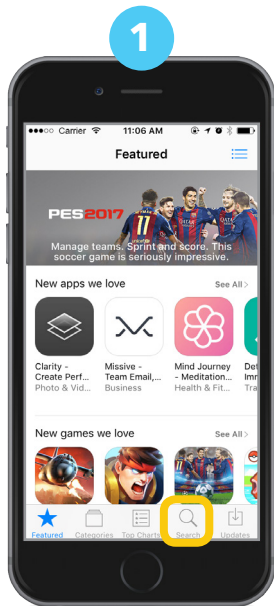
1

Carrier 11:06 AM

Featured

PES2017

Manage teams. Sprint and score. This soccer game is seriously impressive.

New apps we love

See All >

Clarity - Create Perf...
Photo & Vid...

Missive - Team Email,...
Business

Mind Journey - Meditation...
Health & Fit...

Det... Im...
Tra...

New games we love

See All >

Featured Categories Top Charts Search Updates